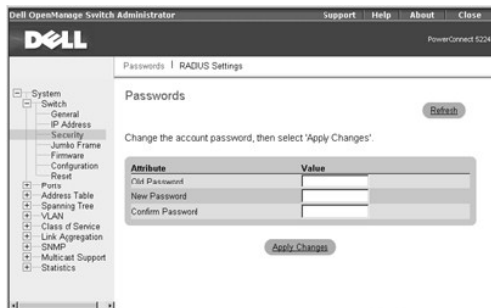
Dell OpenManage Switch Administrator
Support | Help | About | Close

DELL
PowerConnect 5224

Passwords | RADIUS Settings

System
Switch
General
IP Address
Security
Jumbo Frame
Firmware
Configuration
Reset
Ports
Address Table
Spanning Tree
VLAN
Class of Service
Link Aggregation
SNMP
Multicast Support
Statistics

Passwords

Refresh

Change the account password, then select 'Apply Changes'.

| Attribute | Value |
|---|---|
| Old Password | |
| New Password | |
| Confirm Password | |

Apply Changes